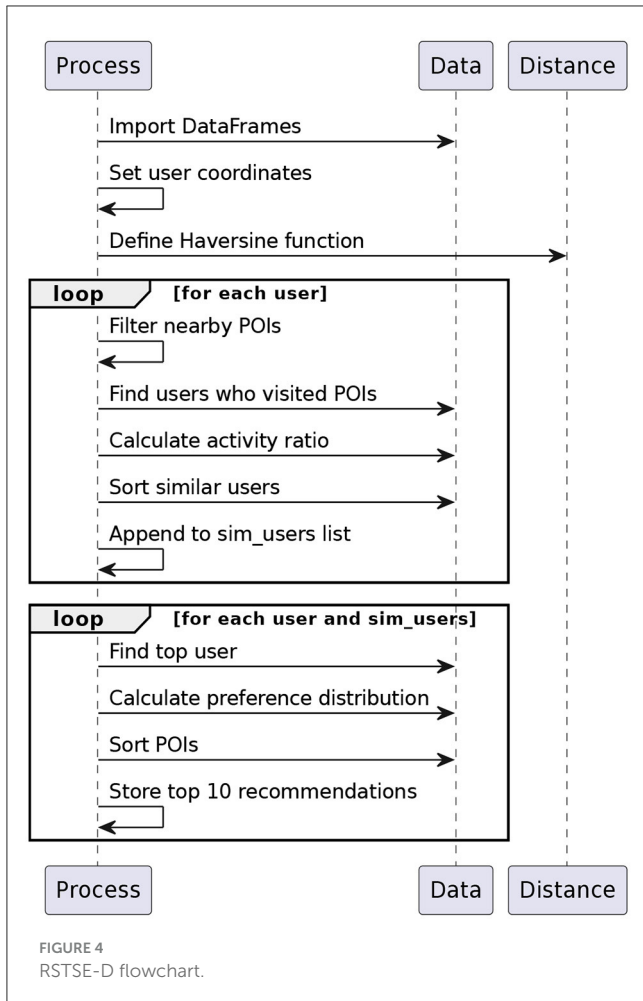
Process Data Distance

Import DataFrames

Set user coordinates

Define Haversine function

loop [for each user]

Filter nearby POIs

Find users who visited POIs

Calculate activity ratio

Sort similar users

Append to sim_users list

loop [for each user and sim_users]

Find top user

Calculate preference distribution

Sort POIs

Store top 10 recommendations

Process Data Distance

FIGURE 4
RSTSE-D flowchart.